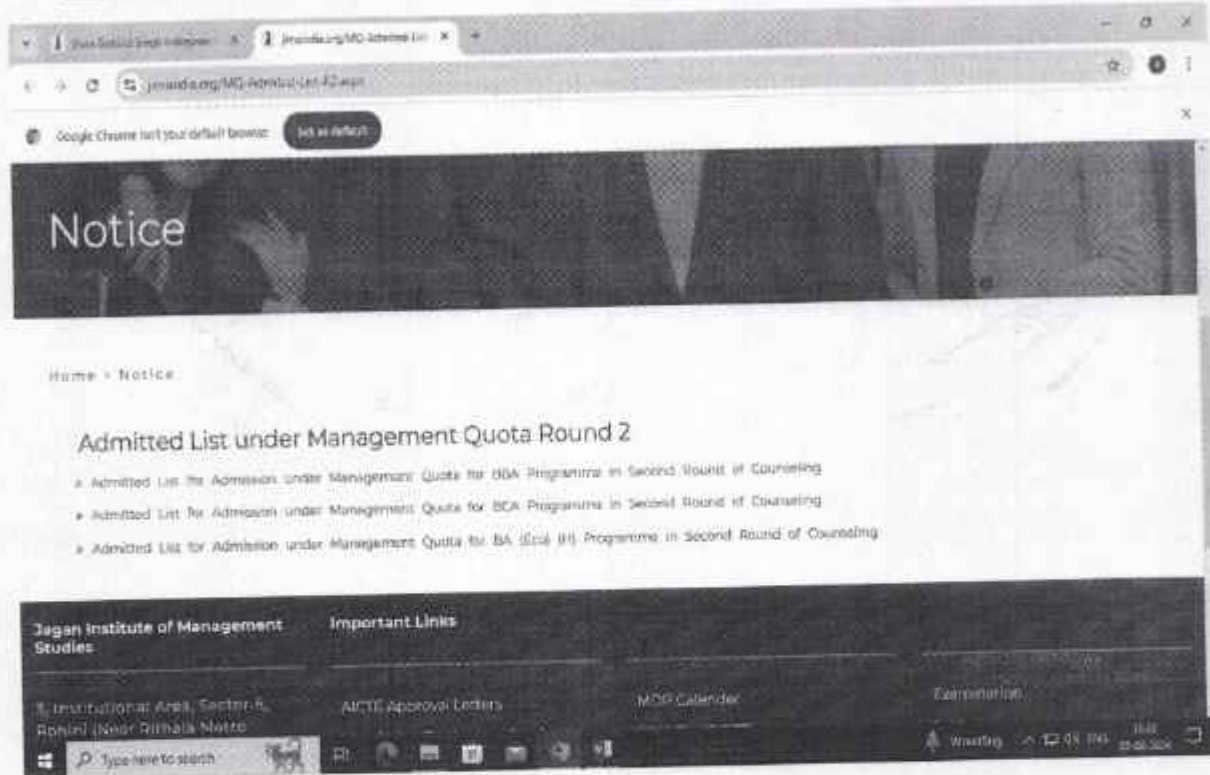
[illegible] | jimsindia.org/MQ-Admitted-List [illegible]

jimsindia.org/MQ-Admitted-List-R2.aspx

Google Chrome isn't your default browser | Set as default

Notice

Home › Notice

Admitted List under Management Quota Round 2

» Admitted List for Admission under Management Quota for BBA Programme in Second Round of Counseling

» Admitted List for Admission under Management Quota for BCA Programme in Second Round of Counseling

» Admitted List for Admission under Management Quota for BA (Eco) (H) Programme in Second Round of Counseling

Jagan Institute of Management Studies

3, Institutional Area, Sector-5, Rohini (Near Rithala Metro

Important Links

AICTE Approval Letters

MDP Calender

Convocation

Type here to search

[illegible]